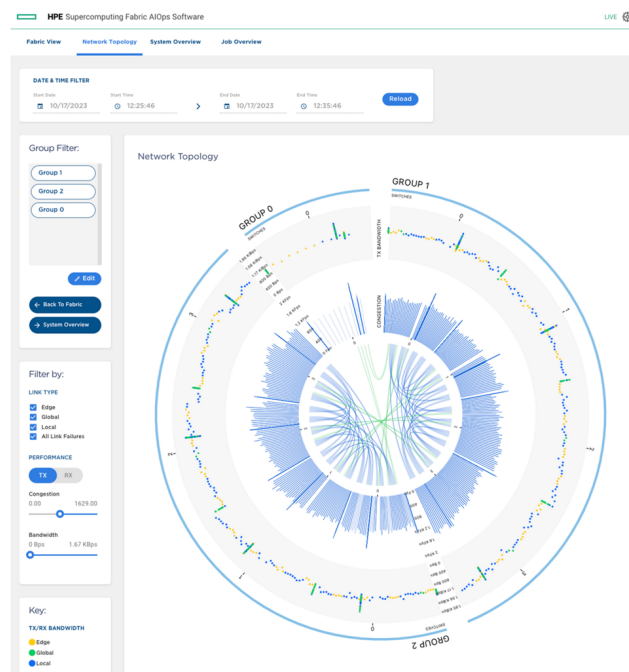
HPE Supercomputing Fabric AIOps Software

LIVE

Fabric View
Network Topology
System Overview
Job Overview

DATE & TIME FILTER

Start Date
10/17/2023
Start Time
12:25:46
End Date
10/17/2023
End Time
12:35:46
Reload

Group Filter:

Group 1
Group 2
Group 0

Edit

Back To Fabric
System Overview

Filter by:

LINK TYPE
Edge
Global
Local
All Link Failures

PERFORMANCE
TX
RX

Congestion
0.00
1629.00

Bandwidth
0 Bps
1.67 KBps

Key:

TX/RX BANDWIDTH
Edge
Global
Local

Network Topology

GROUP 1
SWITCHES
TX BANDWIDTH
CONGESTION
GROUP 0
SWITCHES
GROUP 2
SWITCHES
1.66 KBps
1.45 KBps
1.17 KBps
833 Bps
600 Bps
2 KBps
1.6 KBps
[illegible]
0
0
0
0
0
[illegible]